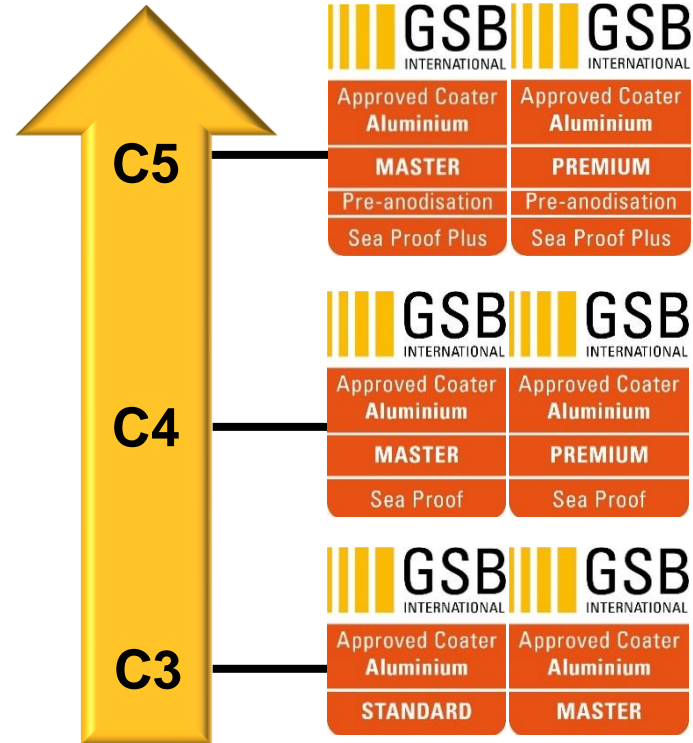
C5

GSB INTERNATIONAL
Approved Coater
Aluminium
MASTER
Pre-anodisation
Sea Proof Plus

GSB INTERNATIONAL
Approved Coater
Aluminium
PREMIUM
Pre-anodisation
Sea Proof Plus

C4

GSB INTERNATIONAL
Approved Coater
Aluminium
MASTER
Sea Proof

GSB INTERNATIONAL
Approved Coater
Aluminium
PREMIUM
Sea Proof

C3

GSB INTERNATIONAL
Approved Coater
Aluminium
STANDARD

GSB INTERNATIONAL
Approved Coater
Aluminium
MASTER